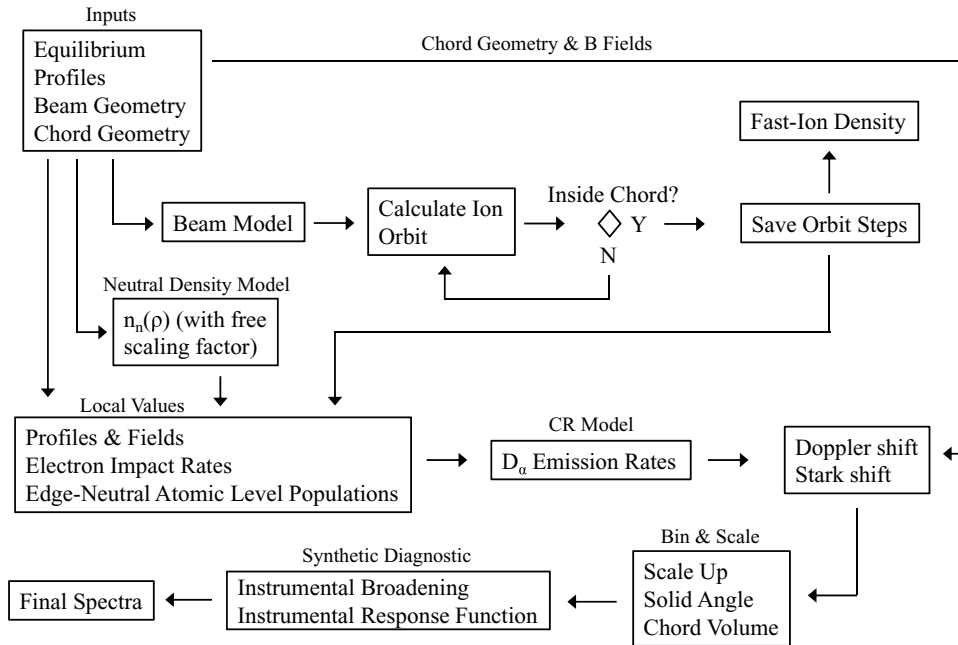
Inputs

Equilibrium
Profiles
Beam Geometry
Chord Geometry

Chord Geometry & B Fields

Fast-Ion Density

Beam Model

Calculate Ion Orbit

Inside Chord?

Y

N

Save Orbit Steps

Neutral Density Model

$n_n(\rho)$ (with free scaling factor)

Local Values

Profiles & Fields
Electron Impact Rates
Edge-Neutral Atomic Level Populations

CR Model

$D_\alpha$ Emission Rates

Doppler shift
Stark shift

Bin & Scale

Scale Up
Solid Angle
Chord Volume

Synthetic Diagnostic

Instrumental Broadening
Instrumental Response Function

Final Spectra